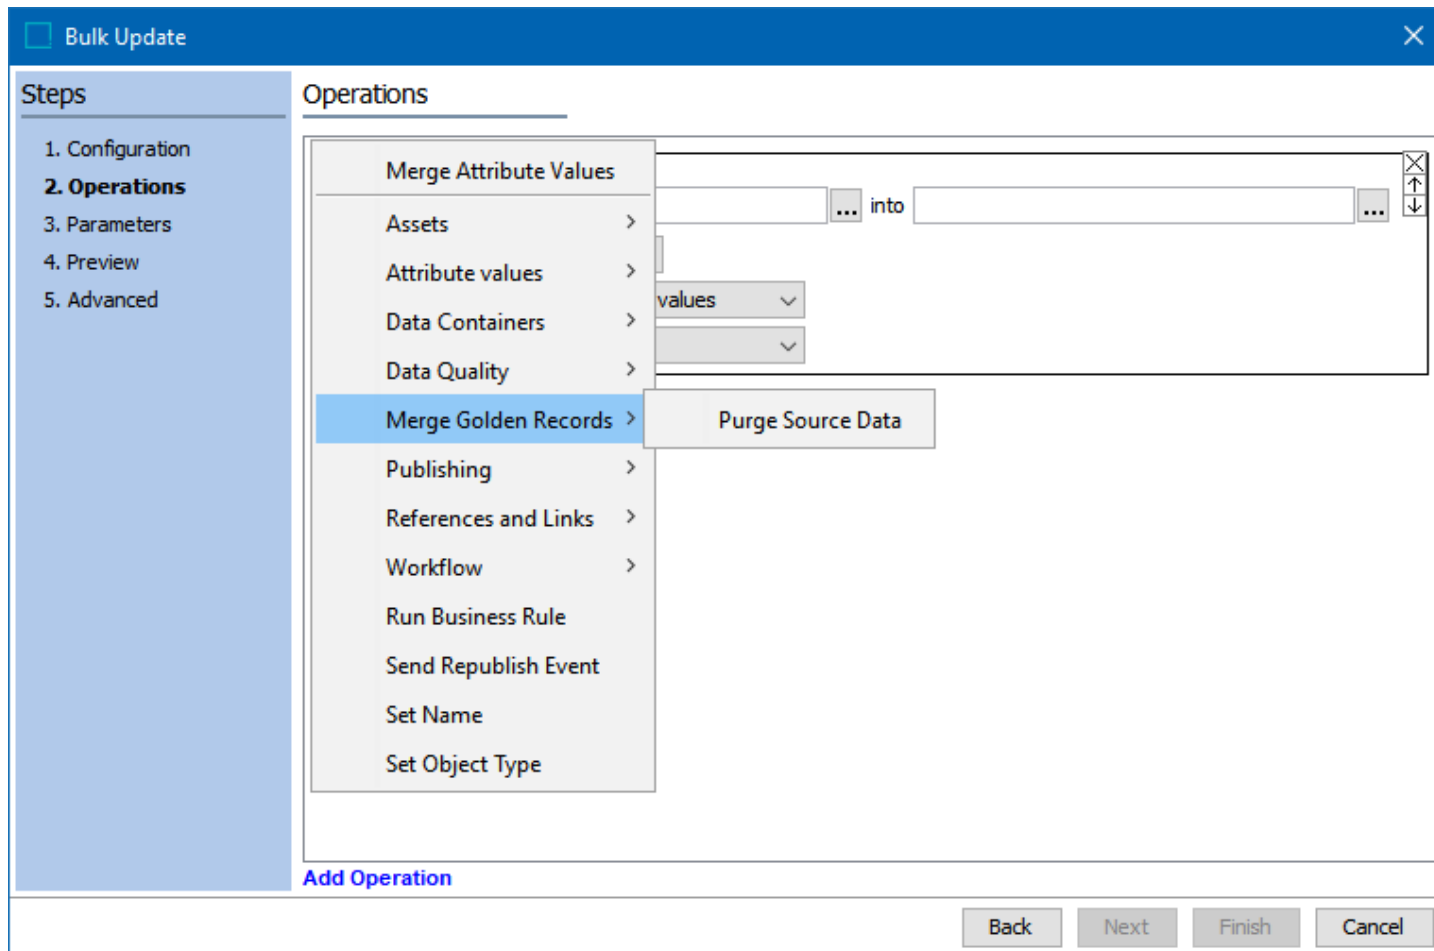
Bulk Update

Steps

1. Configuration
2. Operations
3. Parameters
4. Preview
5. Advanced

Operations

Merge Attribute Values
Assets
Attribute values
Data Containers
Data Quality
Merge Golden Records
Publishing
References and Links
Workflow
Run Business Rule
Send Republish Event
Set Name
Set Object Type

Purge Source Data

... into ...

values

Add Operation

Back Next Finish Cancel